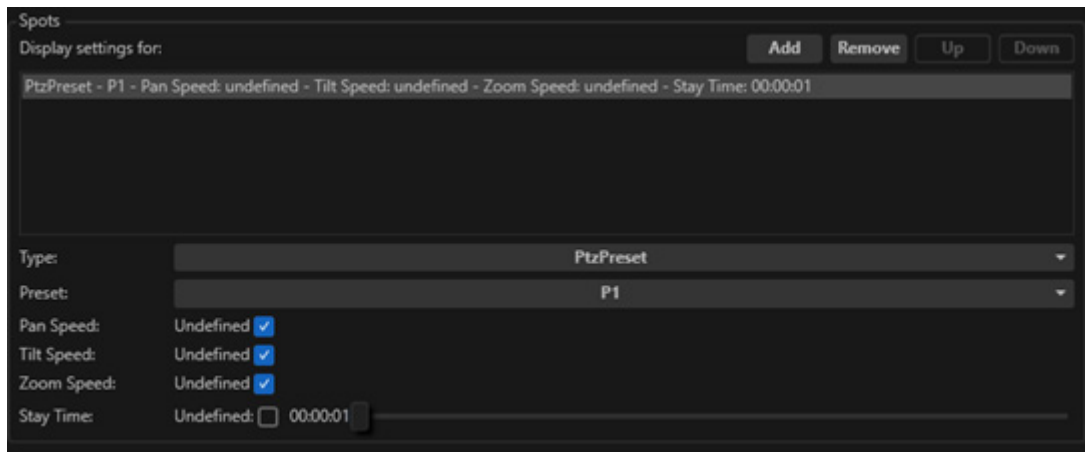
Spots
Display settings for:
Add
Remove
Up
Down

PtzPreset - P1 - Pan Speed: undefined - Tilt Speed: undefined - Zoom Speed: undefined - Stay Time: 00:00:01

Type: PtzPreset
Preset: P1
Pan Speed: Undefined
Tilt Speed: Undefined
Zoom Speed: Undefined
Stay Time: Undefined: 00:00:01